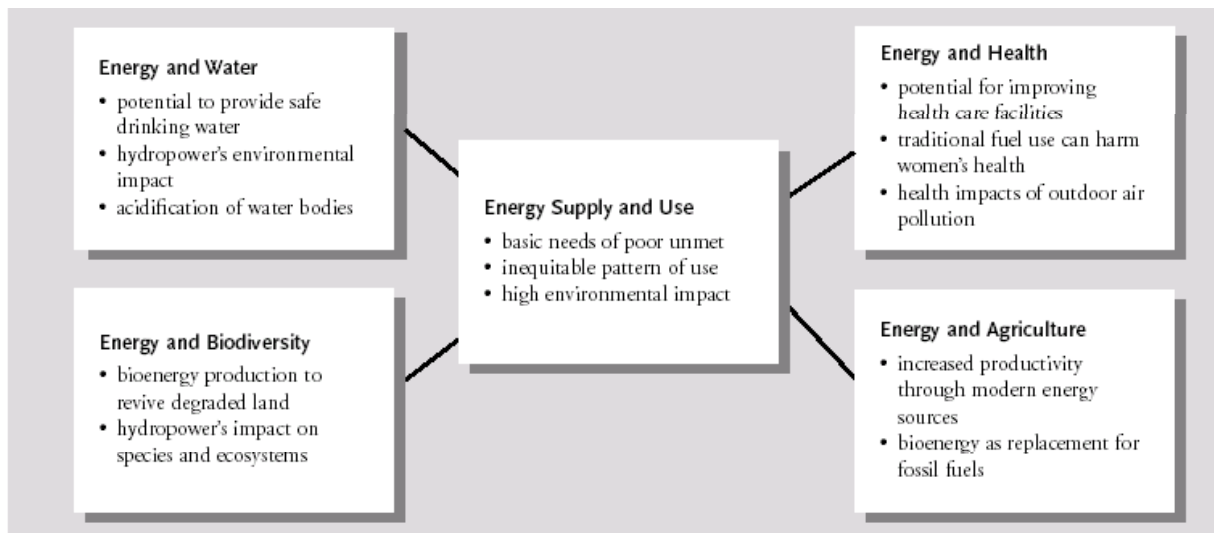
Energy and Water
• potential to provide safe drinking water
• hydropower's environmental impact
• acidification of water bodies

Energy and Biodiversity
• bioenergy production to revive degraded land
• hydropower's impact on species and ecosystems

Energy Supply and Use
• basic needs of poor unmet
• inequitable pattern of use
• high environmental impact

Energy and Health
• potential for improving health care facilities
• traditional fuel use can harm women's health
• health impacts of outdoor air pollution

Energy and Agriculture
• increased productivity through modern energy sources
• bioenergy as replacement for fossil fuels